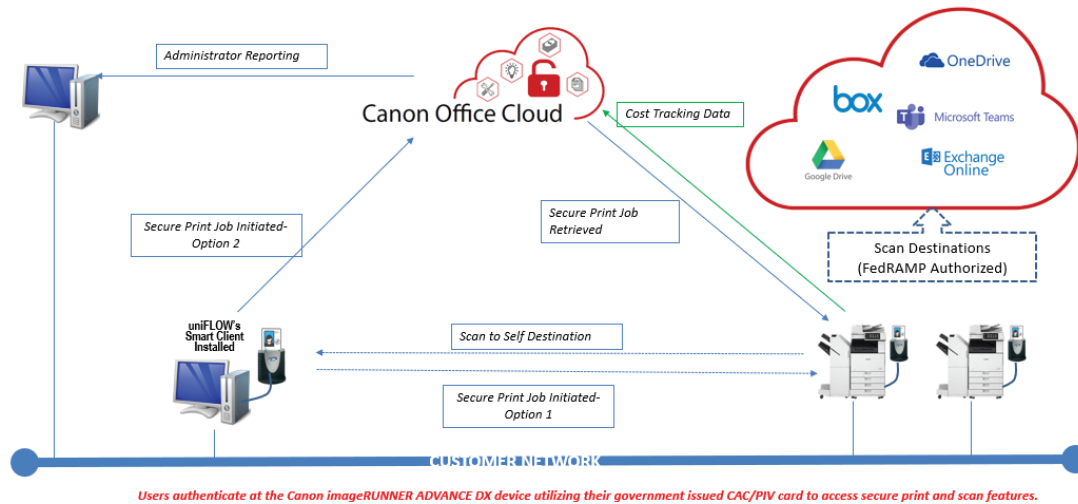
Administrator Reporting

Canon Office Cloud

Cost Tracking Data

OneDrive

box

Microsoft Teams

Google Drive

Exchange Online

Secure Print Job Initiated-Option 2

Secure Print Job Retrieved

Scan Destinations (FedRAMP Authorized)

uniFLOW's Smart Client Installed

Scan to Self Destination

Secure Print Job Initiated-Option 1

CUSTOMER NETWORK

Users authenticate at the Canon imageRUNNER ADVANCE DX device utilizing their government issued CAC/PIV card to access secure print and scan features.